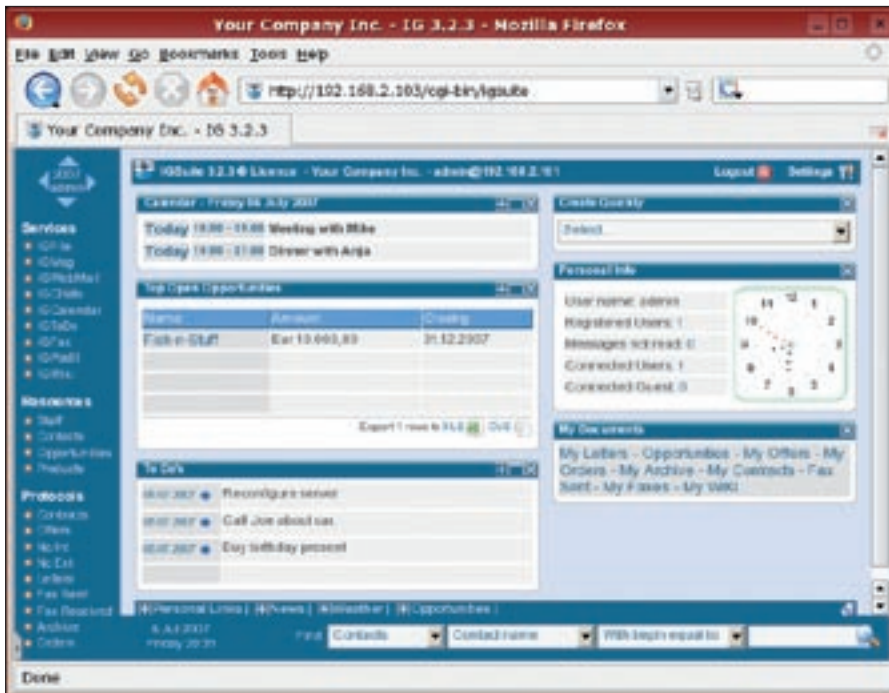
Your Company Inc. - IG 3.2.3 - Mozilla Firefox

File Edit View Go Bookmarks Tools Help

http://192.168.2.103/cgi-bin/igsuite

Your Company Inc. - IG 3.2.3

IGSuite 3.2.3 © Licence - Your Company Inc. - admin@192.168.2.161

Logout Settings

Calendar - Friday 06 July 2007

Today 10:00 - 11:00 Meeting with Mike

Today 19:00 - 21:00 Dinner with Anja

Top Open Opportunities

| Name | Amount | Closing |
|---|---|---|
| Fish-n-Stuff | Eur 10.663,83 | 31.12.2007 |
| | | |
| | | |
| | | |
| | | |

Export 1 rows to XLS CVS

To Do's

06.07.2007 Reconfigure server

06.07.2007 Call Joe about car

06.07.2007 Buy birthday present

Create Quickly

Select...

Personal Info

User name: admin

Registered Users: 1

Messages not read: 0

Connected Users: 1

Connected Guest: 0

My Documents

My Letters - Opportunities - My Offers - My Orders - My Archive - My Contracts - Fax Sent - My Faxes - My Wiki

Services

Resources

Protocols

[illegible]

Personal Links | News | Weather | Opportunities |

6 Jul 2007
Friday 20:31

Find Contacts Contact name With begin equal to

Done